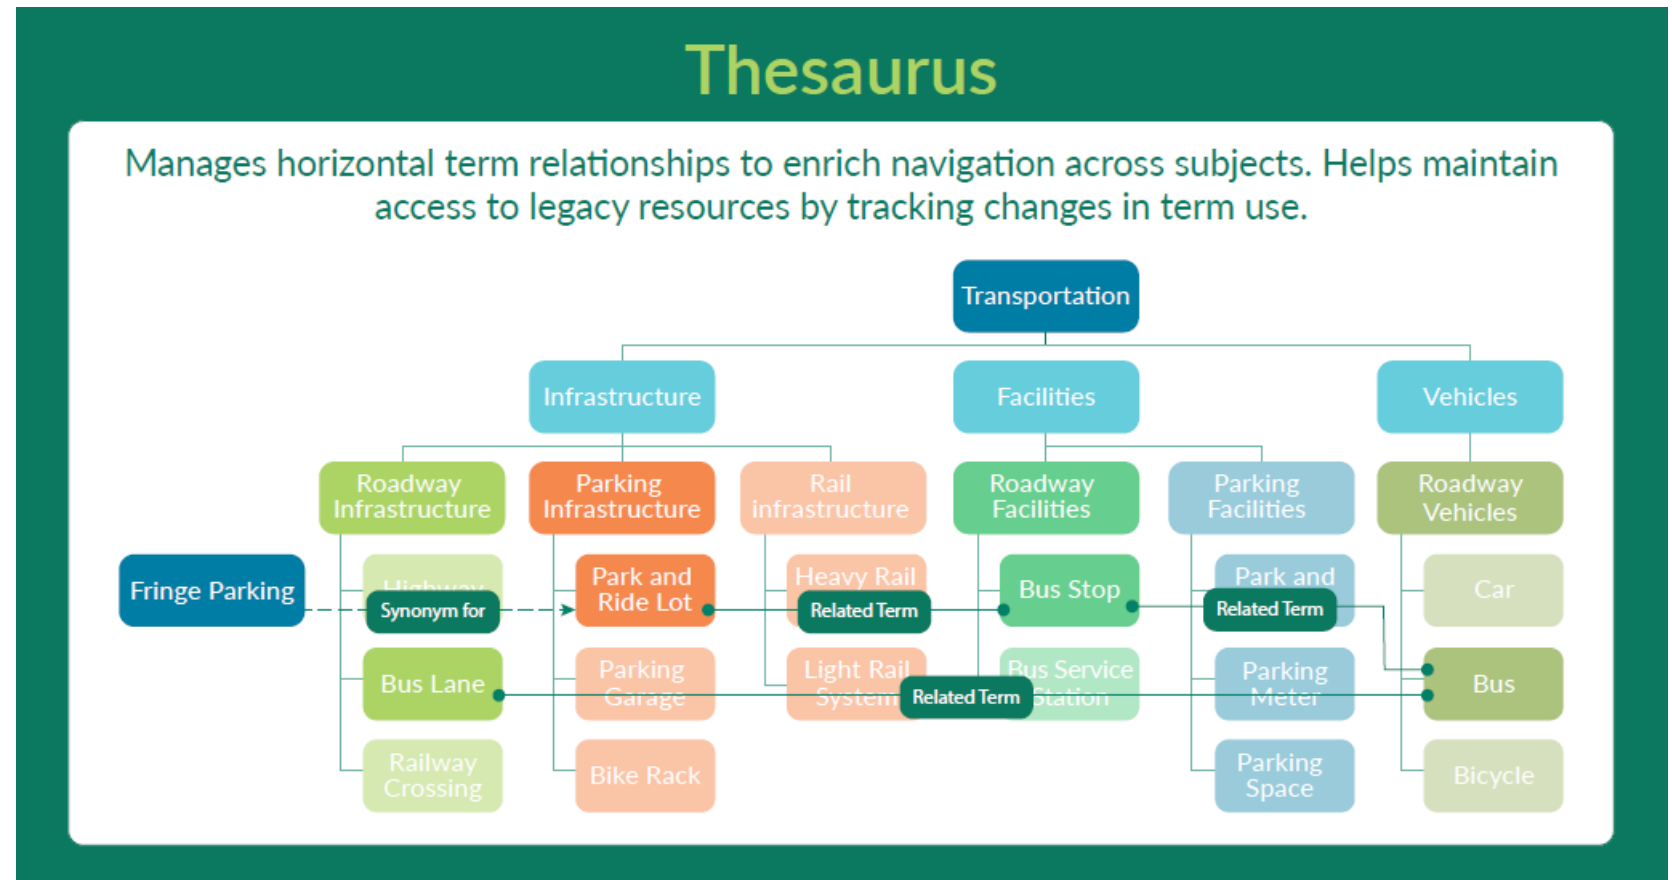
Thesaurus

Manages horizontal term relationships to enrich navigation across subjects. Helps maintain access to legacy resources by tracking changes in term use.

Transportation

Infrastructure

Facilities

Vehicles

Roadway Infrastructure

Parking Infrastructure

Rail infrastructure

Roadway Facilities

Parking Facilities

Roadway Vehicles

Fringe Parking

Highway

Synonym for

Park and Ride Lot

Heavy Rail

Related Term

Bus Stop

Park and

Related Term

Car

Bus Lane

Parking Garage

Light Rail System

Related Term

Bus Service Station

Parking Meter

Bus

Railway Crossing

Bike Rack

Parking Space

Bicycle